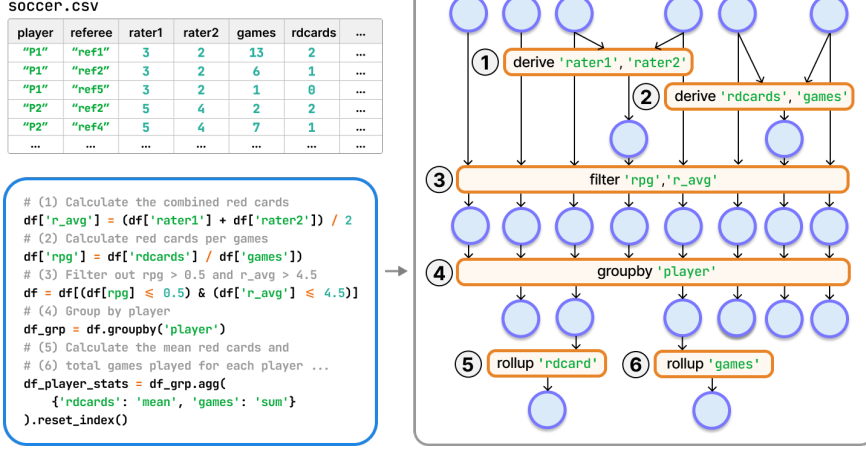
soccer.csv

| player | referee | rater1 | rater2 | games | rdcards | ... |
|---|---|---|---|---|---|---|
| "P1" | "ref1" | 3 | 2 | 13 | 2 | ... |
| "P1" | "ref2" | 3 | 2 | 6 | 1 | ... |
| "P1" | "ref5" | 3 | 2 | 1 | 0 | ... |
| "P2" | "ref2" | 5 | 4 | 2 | 2 | ... |
| "P2" | "ref4" | 5 | 4 | 7 | 1 | ... |
| ... | ... | ... | ... | ... | ... | ... |

# (1) Calculate the combined red cards
df['r_avg'] = (df['rater1'] + df['rater2']) / 2
# (2) Calculate red cards per games
df['rpg'] = df['rdcards'] / df['games'])
# (3) Filter out rpg > 0.5 and r_avg > 4.5
df = df[(df[rpg] ⩽ 0.5) & (df['r_avg'] ⩽ 4.5)]
# (4) Group by player
df_grp = df.groupby('player')
# (5) Calculate the mean red cards and
# (6) total games played for each player ...
df_player_stats = df_grp.agg(
{'rdcards': 'mean', 'games': 'sum'}
).reset_index()

1 derive 'rater1', 'rater2'

2 derive 'rdcards', 'games'

3 filter 'rpg','r_avg'

4 groupby 'player'

5 rollup 'rdcard'

6 rollup 'games'